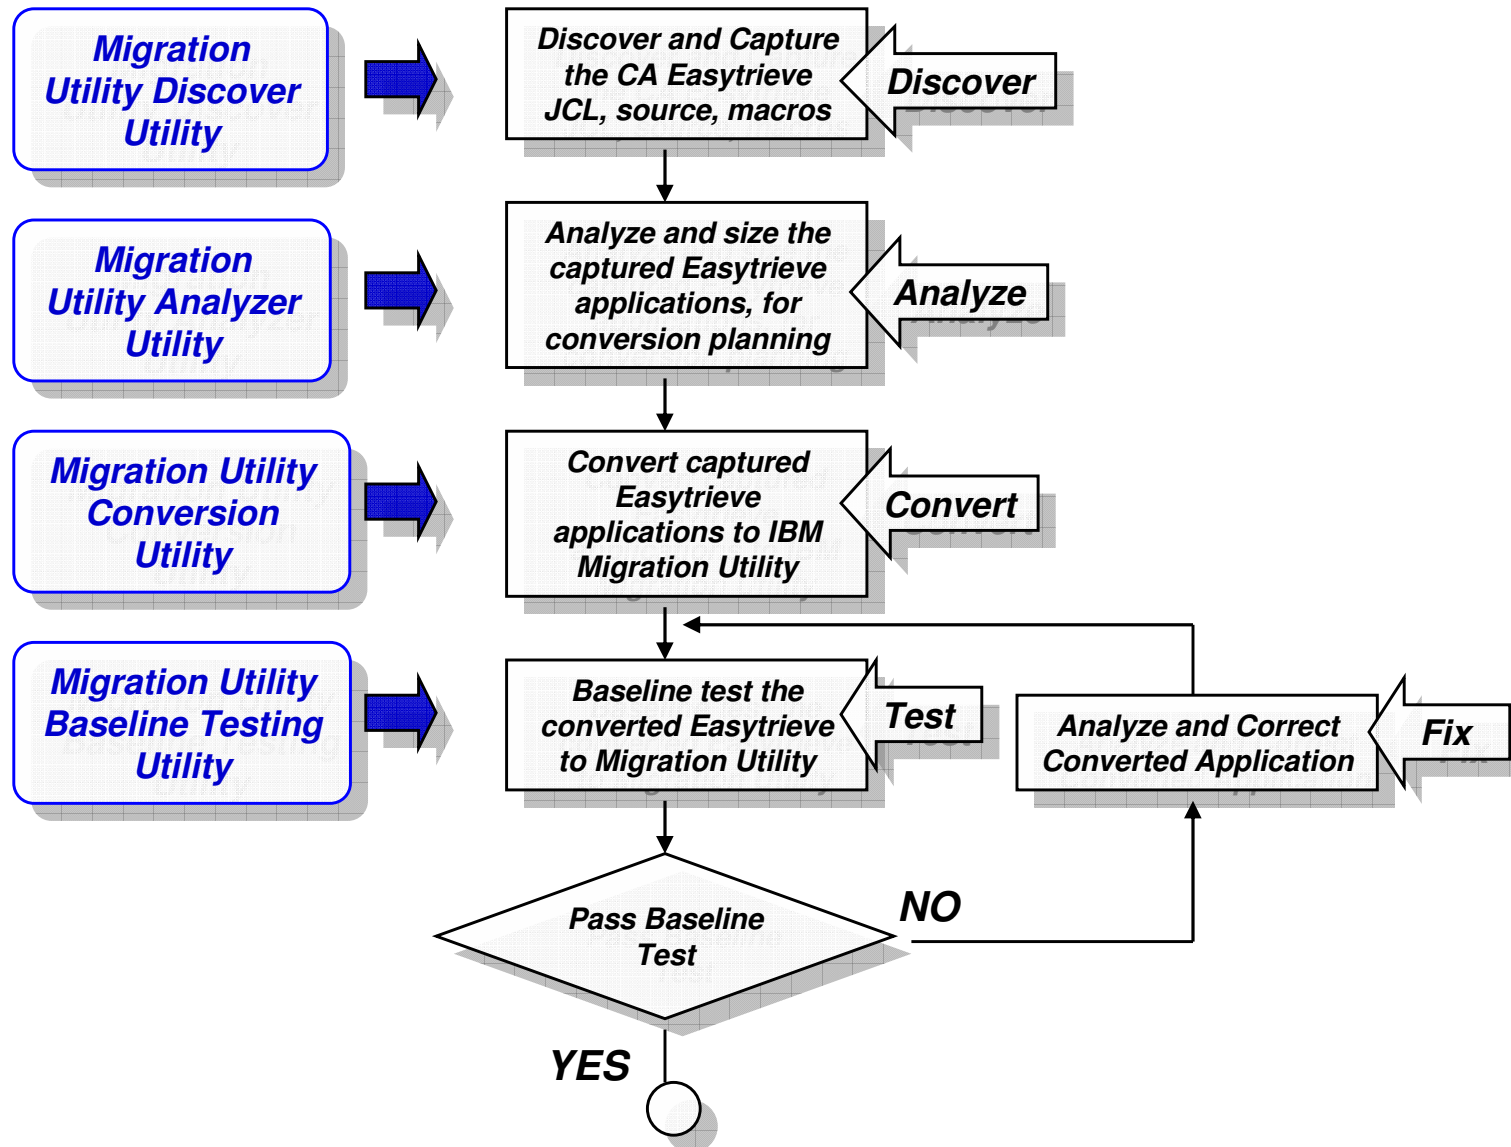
Migration Utility Discover Utility

Discover and Capture the CA Easytrieve JCL, source, macros

Discover

Migration Utility Analyzer Utility

Analyze and size the captured Easytrieve applications, for conversion planning

Analyze

Migration Utility Conversion Utility

Convert captured Easytrieve applications to IBM Migration Utility

Convert

Migration Utility Baseline Testing Utility

Baseline test the converted Easytrieve to Migration Utility

Test

Analyze and Correct Converted Application

Fix

Pass Baseline Test

NO

YES